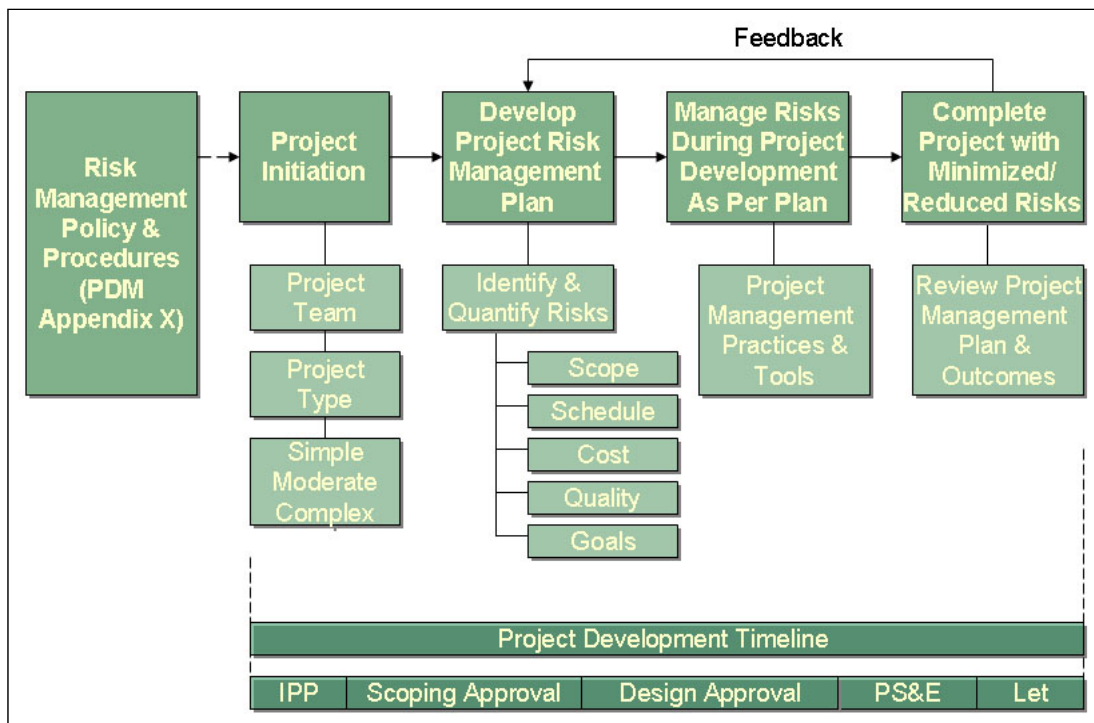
Feedback

Risk Management Policy & Procedures (PDM Appendix X)

Project Initiation

Project Team

Project Type

Simple Moderate Complex

Develop Project Risk Management Plan

Identify & Quantify Risks

Scope

Schedule

Cost

Quality

Goals

Manage Risks During Project Development As Per Plan

Project Management Practices & Tools

Complete Project with Minimized/ Reduced Risks

Review Project Management Plan & Outcomes

Project Development Timeline

| IPP | Scoping Approval | Design Approval | PS&E | Let |